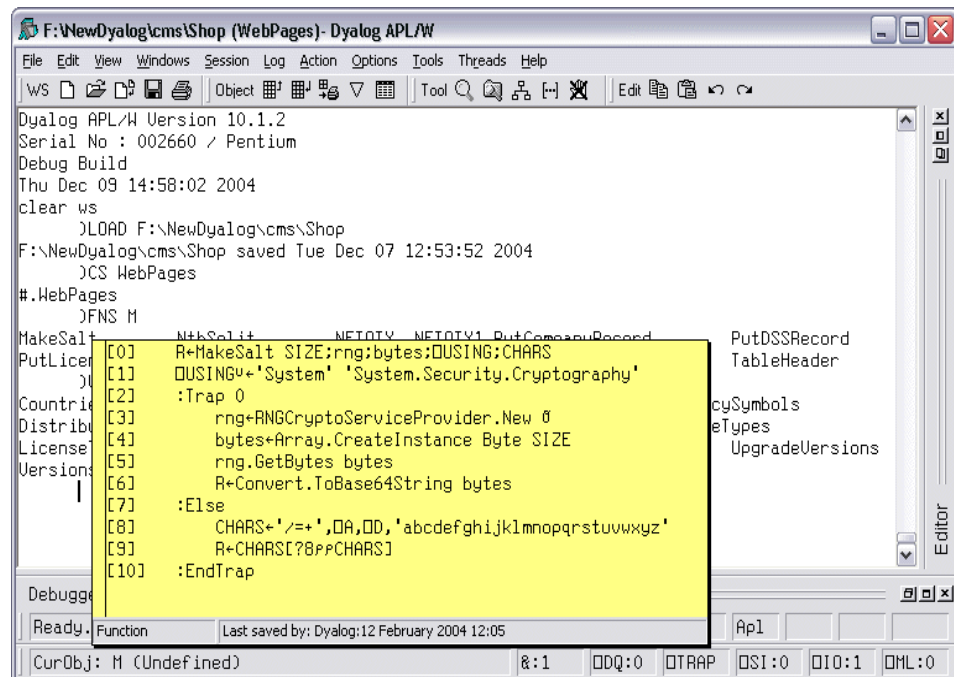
F:\NewDyalog\cms\Shop (WebPages)- Dyalog APL/W

File Edit View Windows Session Log Action Options Tools Threads Help

WS Object Tool Edit

Dyalog APL/W Version 10.1.2
Serial No : 002660 / Pentium
Debug Build
Thu Dec 09 14:58:02 2004
clear ws
)LOAD F:\NewDyalog\cms\Shop
F:\NewDyalog\cms\Shop saved Tue Dec 07 12:53:52 2004
)CS WebPages
#.WebPages
)FNS M
MakeSalt NthSplit NFIOIY NFIOIY1 PutCompanyRecord PutDSSRecord
PutLicen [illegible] TableHeader
)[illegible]
Countrie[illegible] cySymbols
Distribu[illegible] eTypes
License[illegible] UpgradeVersions
Versions

[0] R←MakeSalt SIZE;rng;bytes;⎕USING;CHARS
[1] ⎕USING∪←'System' 'System.Security.Cryptography'
[2] :Trap 0
[3] rng←RNGCryptoServiceProvider.New ⍬
[4] bytes←Array.CreateInstance Byte SIZE
[5] rng.GetBytes bytes
[6] R←Convert.ToBase64String bytes
[7] :Else
[8] CHARS←'/=+',⎕A,⎕D,'abcdefghijklmnopqrstuvwxyz'
[9] R←CHARS[?8⍴⍴CHARS]
[10] :EndTrap

Function | Last saved by: Dyalog:12 February 2004 12:05

Editor

Debugge
Ready. | Apl
CurObj: M (Undefined) | &:1 | ⎕DQ:0 | ⎕TRAP | ⎕SI:0 | ⎕IO:1 | ⎕ML:0